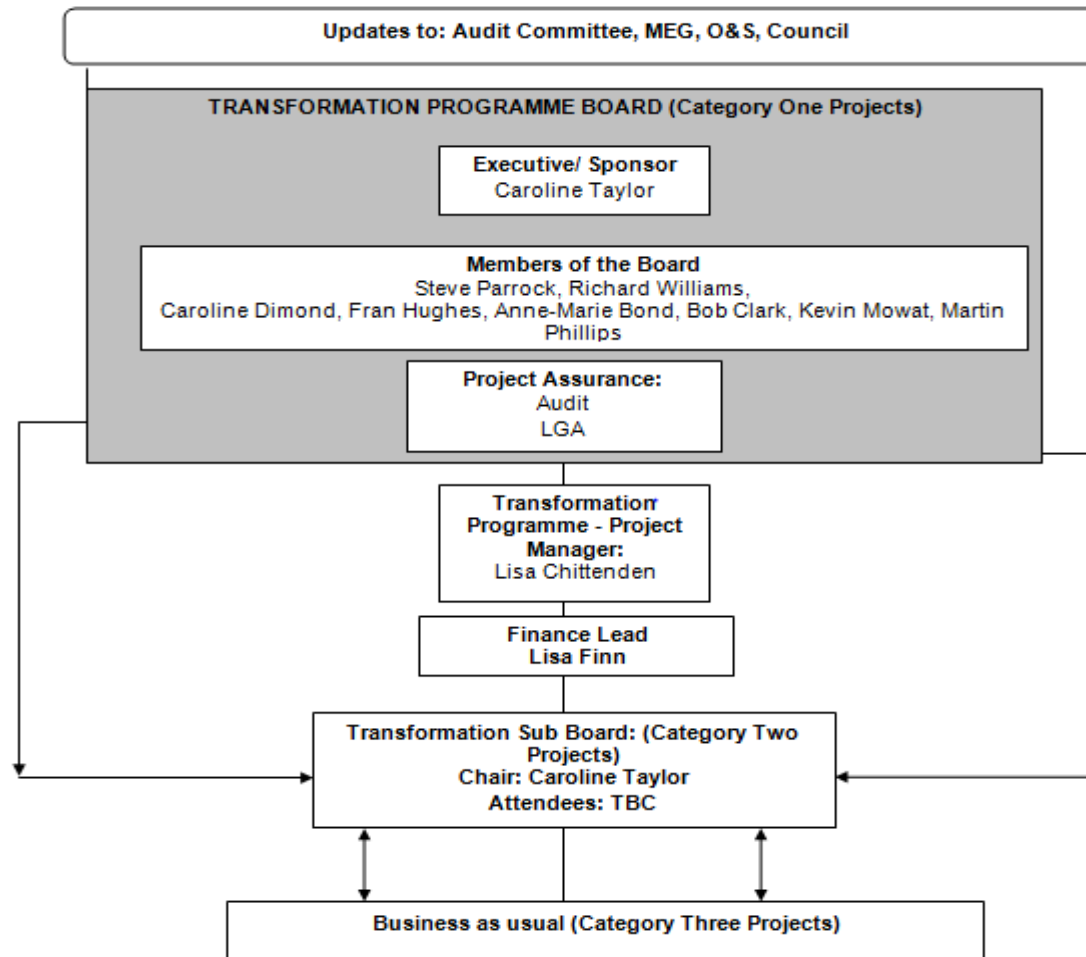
Updates to: Audit Committee, MEG, O&S, Council

TRANSFORMATION PROGRAMME BOARD (Category One Projects)

Executive/ Sponsor
Caroline Taylor

Members of the Board
Steve Parrock, Richard Williams, Caroline Dimond, Fran Hughes, Anne-Marie Bond, Bob Clark, Kevin Mowat, Martin Phillips

Project Assurance:
Audit
LGA

Transformation Programme - Project Manager:
Lisa Chittenden

Finance Lead
Lisa Finn

Transformation Sub Board: (Category Two Projects)
Chair: Caroline Taylor
Attendees: TBC

Business as usual (Category Three Projects)